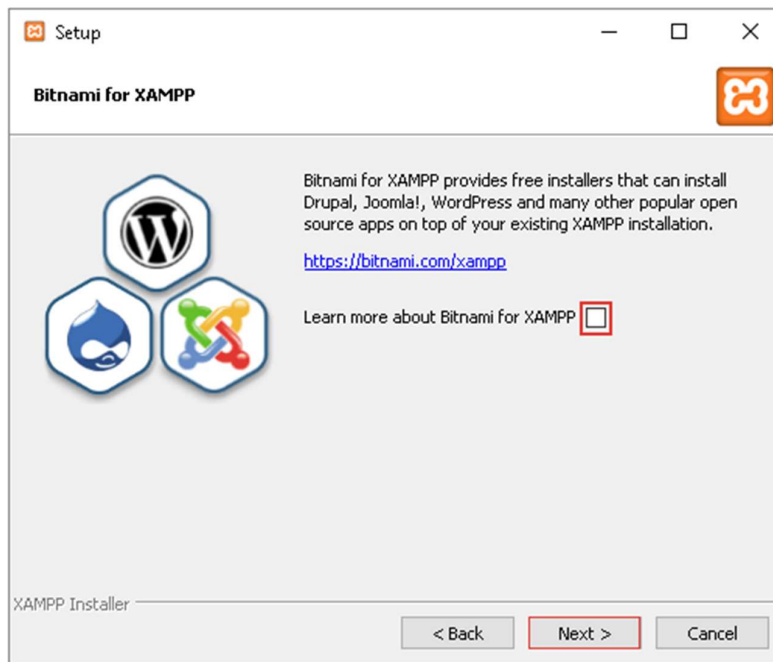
Setup

Bitnami for XAMPP

Bitnami for XAMPP provides free installers that can install Drupal, Joomla!, WordPress and many other popular open source apps on top of your existing XAMPP installation.

https://bitnami.com/xampp

Learn more about Bitnami for XAMPP

XAMPP Installer

< Back | Next > | Cancel